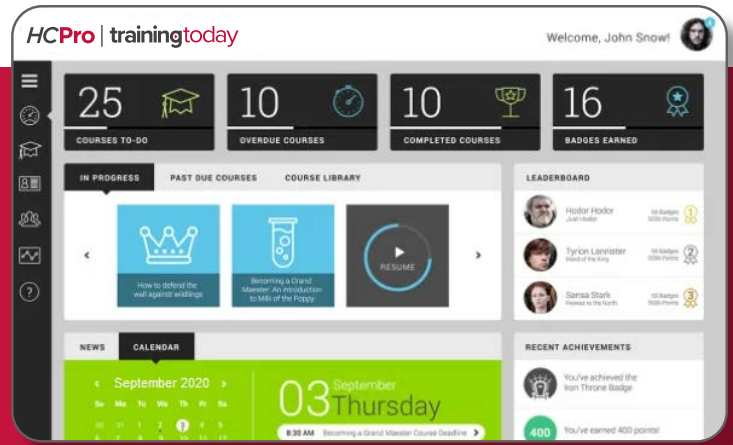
HCPro | trainingtoday

Welcome, John Snow!

25
COURSES TO-DO

10
OVERDUE COURSES

10
COMPLETED COURSES

16
BADGES EARNED

IN PROGRESS
PAST DUE COURSES
COURSE LIBRARY

How to defend the wall against wildlings

Becoming a Grand Maester: An introduction to Milk of the Poppy

RESUME

LEADERBOARD

Hodor Hodor
Just Hodor
16 Badges
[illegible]
1

Tyrion Lannister
Hand of the King
16 Badges
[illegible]
2

Sansa Stark
Heiress to the North
16 Badges
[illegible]
3

NEWS
CALENDAR

September 2020

Su Mo Tu We Th Fr Sa
30 31 1 2 3 4 5

03 September
Thursday

8:30 AM Becoming a Grand Maester Course Deadline

RECENT ACHIEVEMENTS

You've achieved the Iron Throne Badge

400
You've earned 400 points!